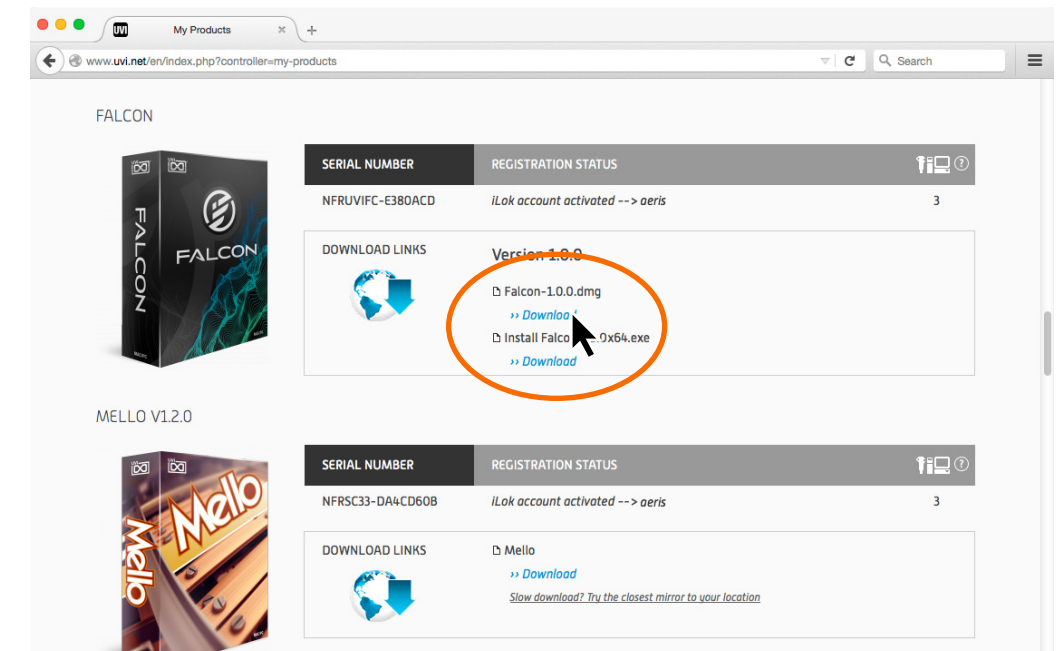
My Products

www.uvi.net/en/index.php?controller=my-products

Search

FALCON

FALCON

| SERIAL NUMBER | REGISTRATION STATUS | |
|---|---|---|
| NFRUVIFC-E380ACD | iLok account activated --> aeris | 3 |

DOWNLOAD LINKS

Version 1.0.0

Falcon-1.0.0.dmg

›› Download

Install Falco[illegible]0x64.exe

›› Download

MELLO V1.2.0

Mello

| SERIAL NUMBER | REGISTRATION STATUS | |
|---|---|---|
| NFRSC33-DA4CD60B | iLok account activated --> aeris | 3 |

DOWNLOAD LINKS

Mello

›› Download

Slow download? Try the closest mirror to your location